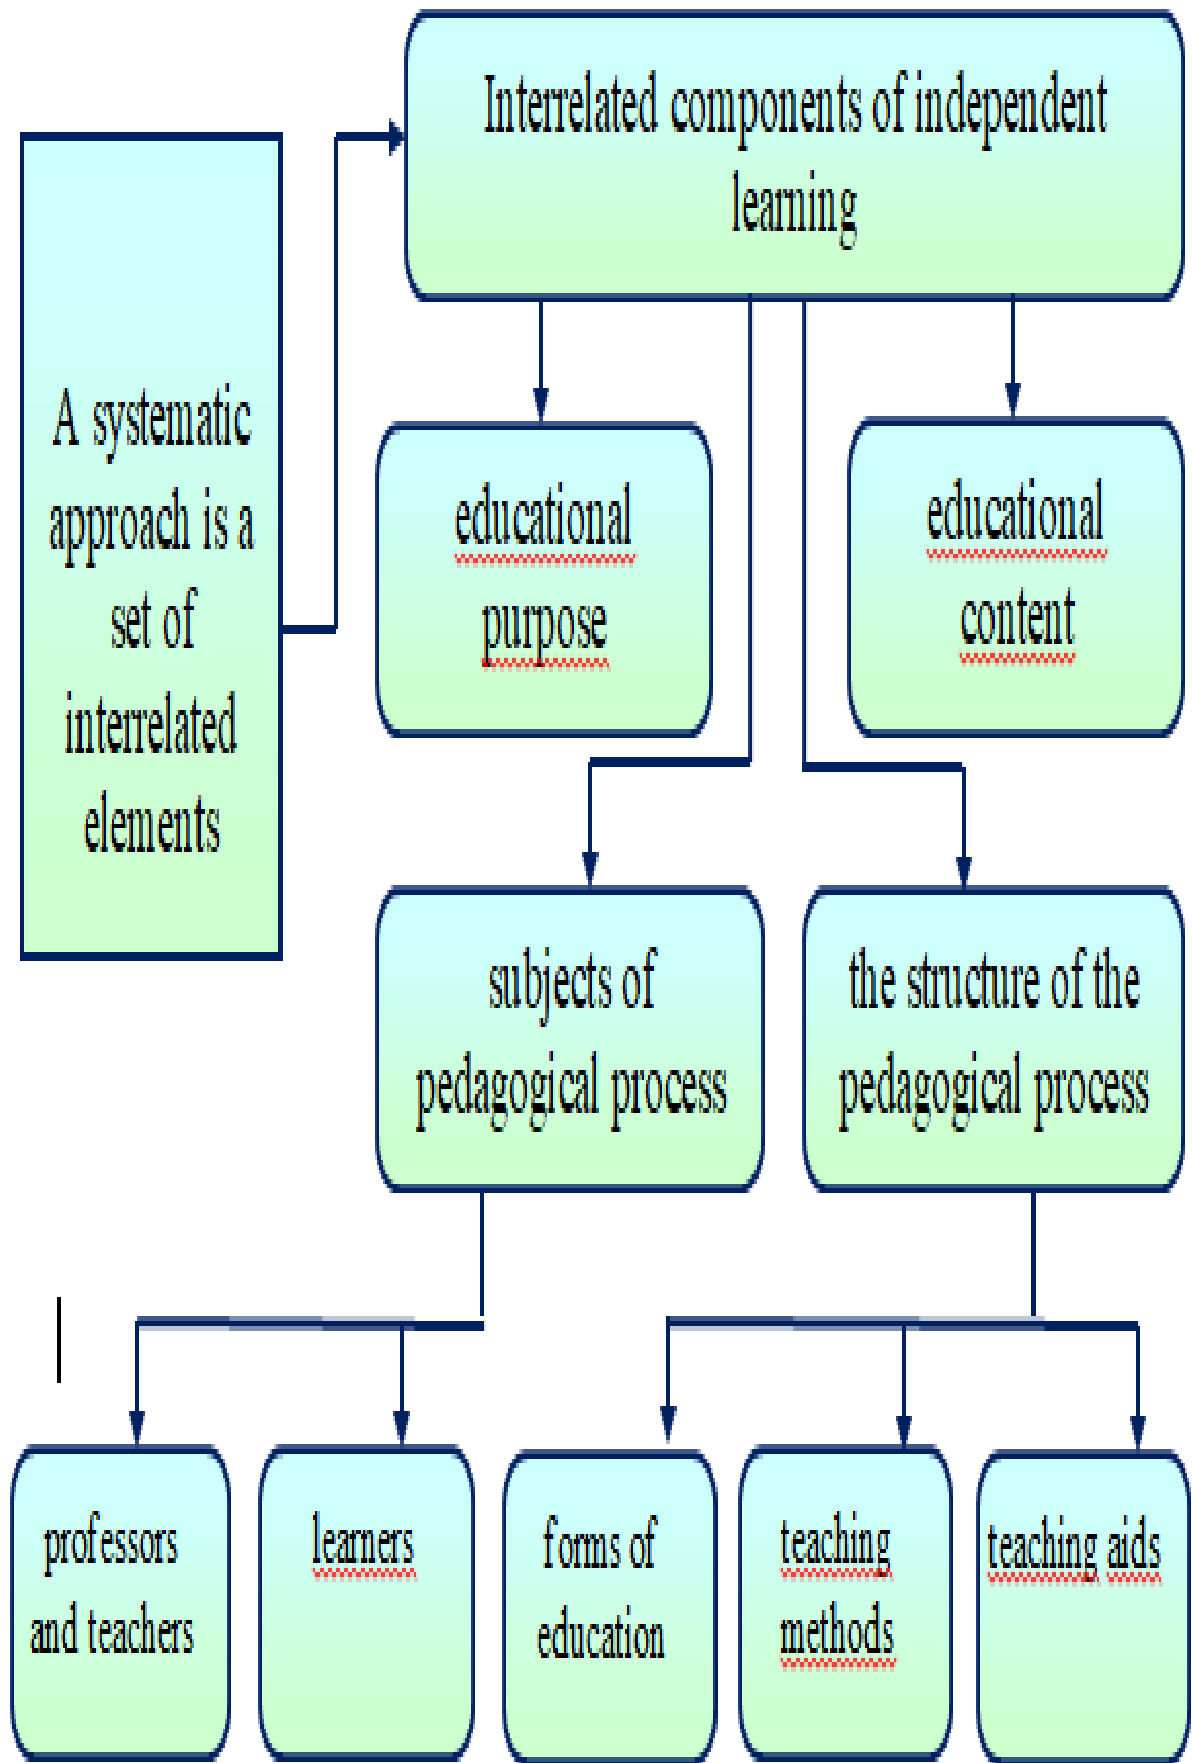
A systematic approach is a set of interrelated elements

Interrelated components of independent learning

educational purpose

educational content

subjects of pedagogical process

the structure of the pedagogical process

professors and teachers

learners

forms of education

teaching methods

teaching aids